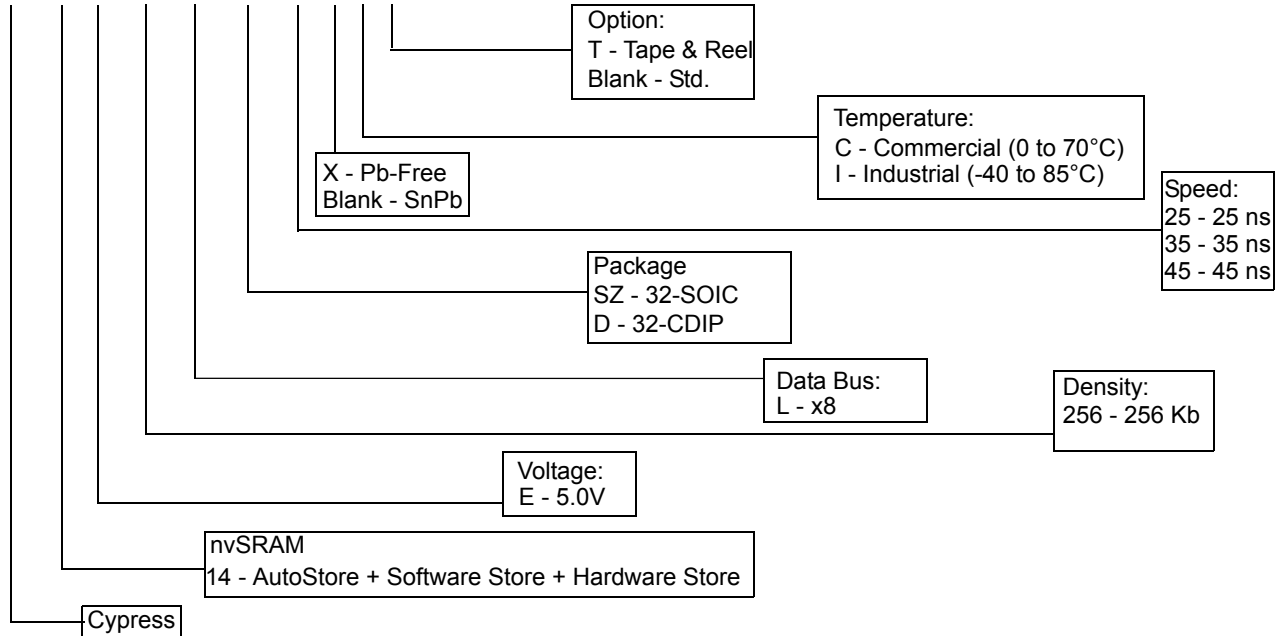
Option:
T - Tape & Reel
Blank - Std.

Temperature:
C - Commercial (0 to 70°C)
I - Industrial (-40 to 85°C)

X - Pb-Free
Blank - SnPb

Speed:
25 - 25 ns
35 - 35 ns
45 - 45 ns

Package
SZ - 32-SOIC
D - 32-CDIP

Data Bus:
L - x8

Density:
256 - 256 Kb

Voltage:
E - 5.0V

nvSRAM
14 - AutoStore + Software Store + Hardware Store

Cypress